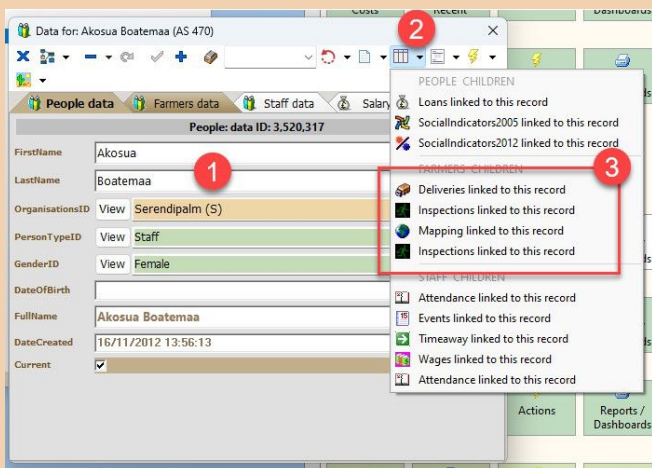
Costs
Recent
Dashboards
Data for: Akosua Boatemaa (AS 470)
2
People data
Farmers data
Staff data
Salary
People: data ID: 3,520,317
1
FirstName
Akosua
LastName
Boatemaa
OrganisationsID
View
Serendipalm (S)
PersonTypeID
View
Staff
GenderID
View
Female
DateOfBirth
FullName
Akosua Boatemaa
DateCreated
16/11/2012 13:56:13
Current
PEOPLE CHILDREN
Loans linked to this record
SocialIndicators2005 linked to this record
SocialIndicators2012 linked to this record
FARMERS CHILDREN
3
Deliveries linked to this record
Inspections linked to this record
Mapping linked to this record
Inspections linked to this record
STAFF CHILDREN
Attendance linked to this record
Events linked to this record
Timeaway linked to this record
Wages linked to this record
Attendance linked to this record
Actions
Reports / Dashboards